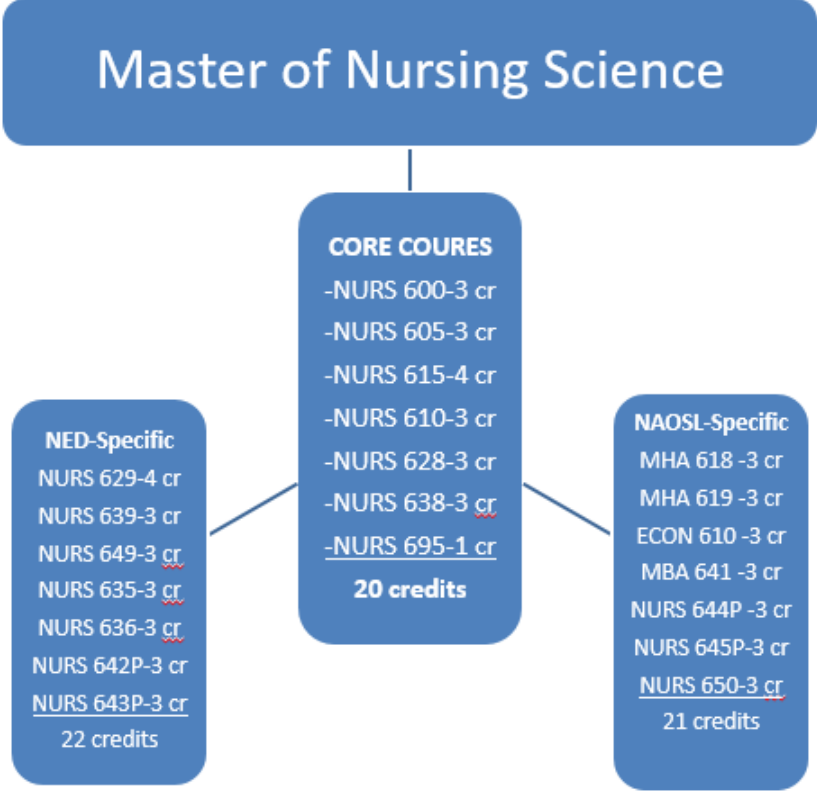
Master of Nursing Science

CORE COURES
-NURS 600-3 cr
-NURS 605-3 cr
-NURS 615-4 cr
-NURS 610-3 cr
-NURS 628-3 cr
-NURS 638-3 cr
-NURS 695-1 cr
20 credits

NED-Specific
NURS 629-4 cr
NURS 639-3 cr
NURS 649-3 cr
NURS 635-3 cr
NURS 636-3 cr
NURS 642P-3 cr
NURS 643P-3 cr
22 credits

NAOSL-Specific
MHA 618 -3 cr
MHA 619 -3 cr
ECON 610 -3 cr
MBA 641 -3 cr
NURS 644P -3 cr
NURS 645P-3 cr
NURS 650-3 cr
21 credits